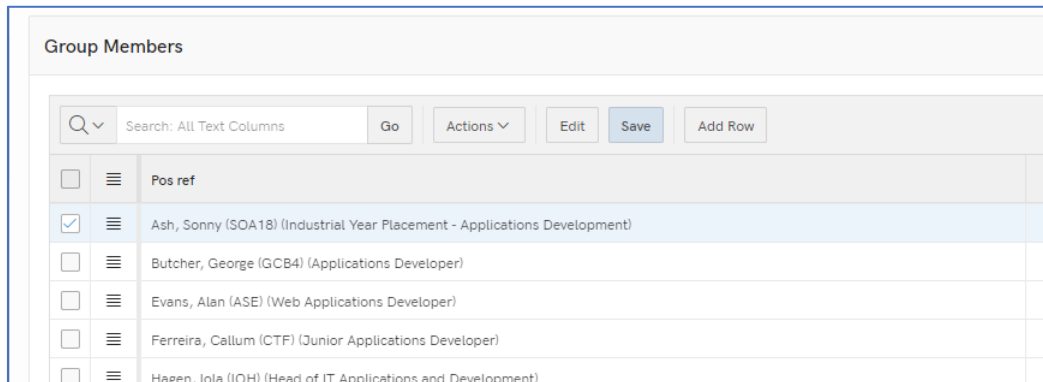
Group Members

Search: All Text Columns

Go

Actions

Edit

Save

Add Row

| Pos ref |
|---|
| Ash, Sonny (SOA18) (Industrial Year Placement - Applications Development) |
| Butcher, George (GCB4) (Applications Developer) |
| Evans, Alan (ASE) (Web Applications Developer) |
| Ferreira, Callum (CTF) (Junior Applications Developer) |
| Hagen, Jola (JOH) (Head of IT Applications and Development) |